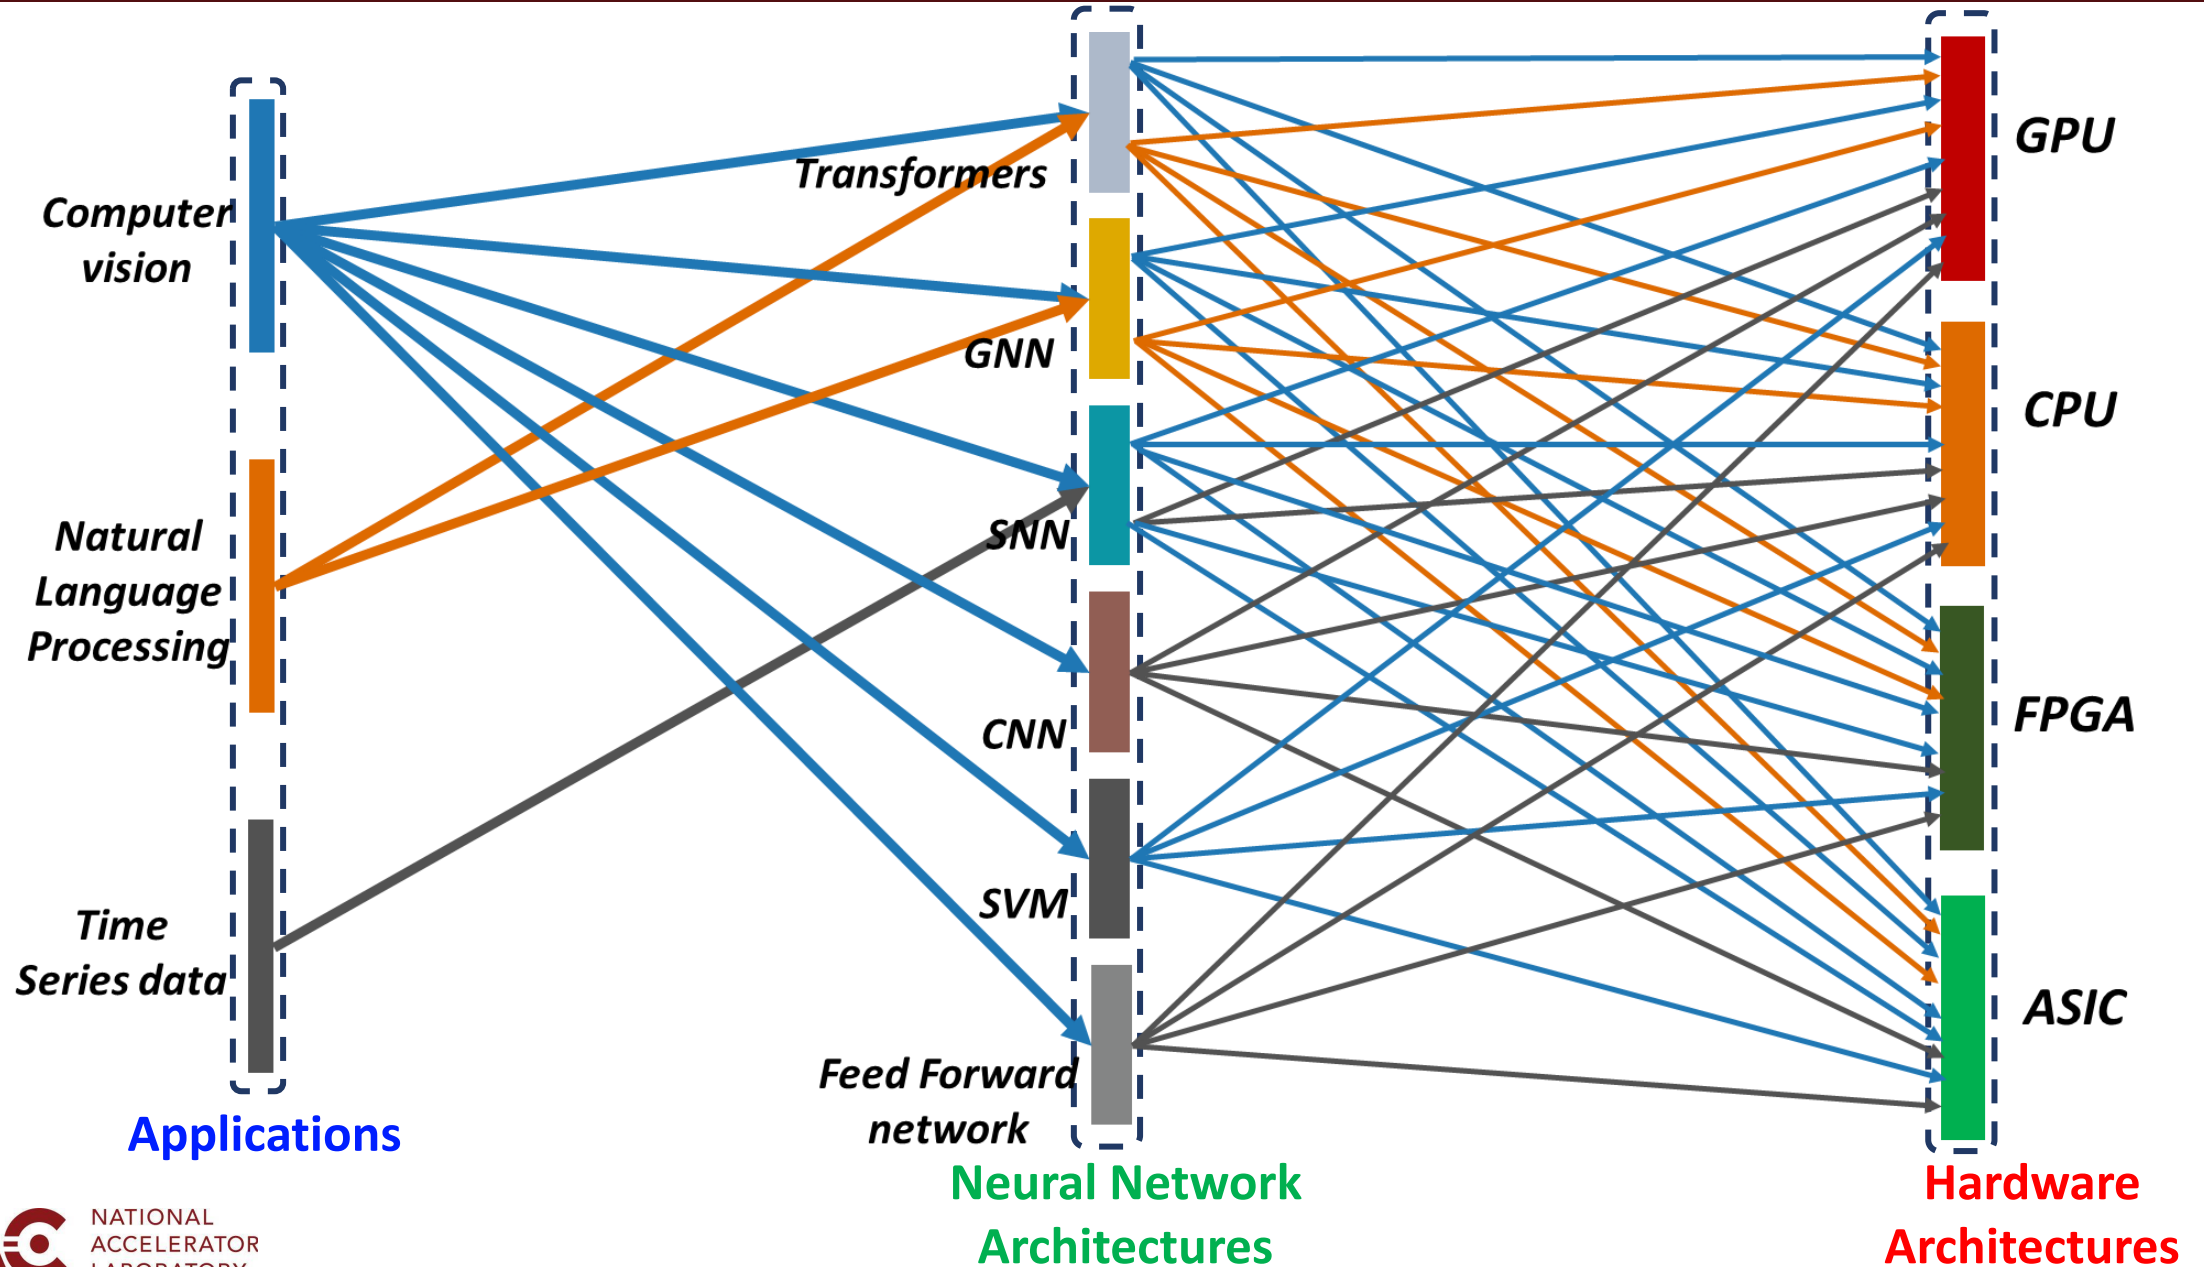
Computer vision

Natural Language Processing

Time Series data

Applications

Transformers

GNN

SNN

CNN

SVM

Feed Forward network

Neural Network Architectures

GPU

CPU

FPGA

ASIC

Hardware Architectures

NATIONAL ACCELERATOR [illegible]